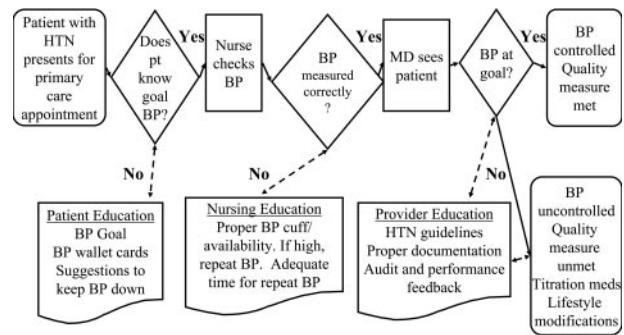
Patient with HTN presents for primary care appointment

Does pt know goal BP?

Yes

Nurse checks BP

BP measured correctly ?

Yes

MD sees patient

BP at goal?

Yes

BP controlled Quality measure met

No

No

No

Patient Education
BP Goal
BP wallet cards
Suggestions to keep BP down

Nursing Education
Proper BP cuff/ availability. If high, repeat BP. Adequate time for repeat BP

Provider Education
HTN guidelines
Proper documentation
Audit and performance feedback

BP uncontrolled Quality measure unmet Titration meds Lifestyle modifications